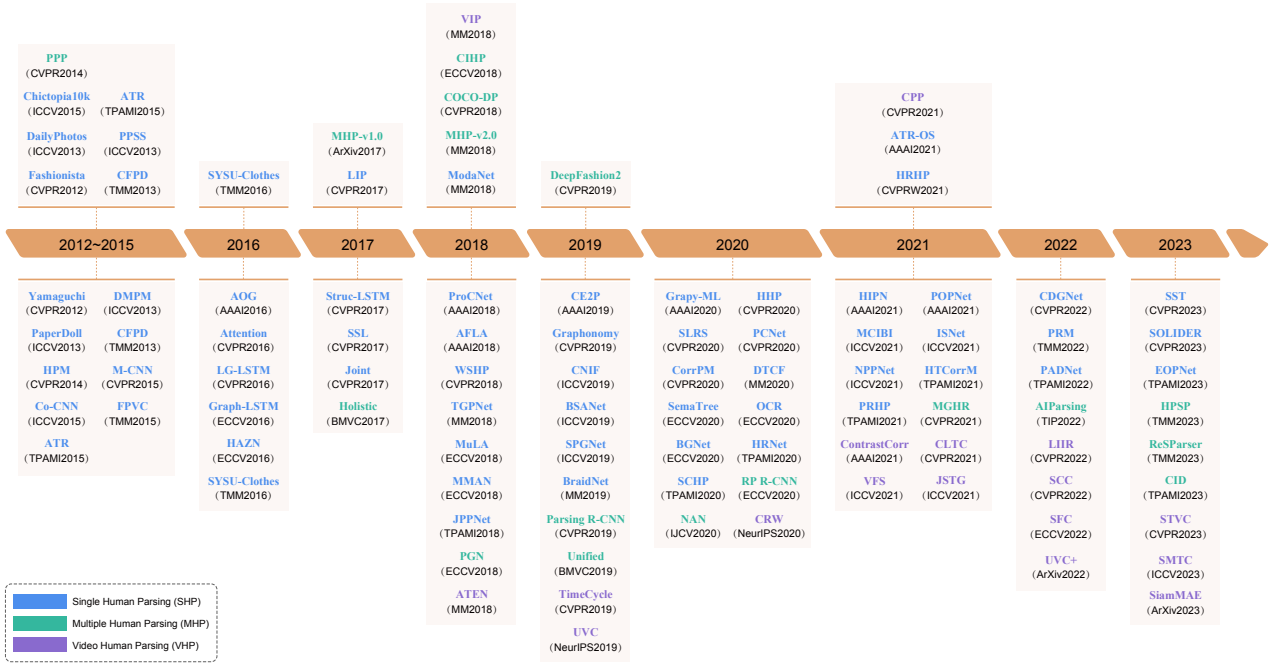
PPP
(CVPR2014)
Chictopia10k
(ICCV2015)
ATR
(TPAMI2015)
DailyPhotos
(ICCV2013)
PPSS
(ICCV2013)
Fashionista
(CVPR2012)
CFPD
(TMM2013)

SYSU-Clothes
(TMM2016)

MHP-v1.0
(ArXiv2017)
LIP
(CVPR2017)

VIP
(MM2018)
CIHP
(ECCV2018)
COCO-DP
(CVPR2018)
MHP-v2.0
(MM2018)
ModaNet
(MM2018)

DeepFashion2
(CVPR2019)

CPP
(CVPR2021)
ATR-OS
(AAAI2021)
HRHP
(CVPRW2021)

2012~2015

2016

2017

2018

2019

2020

2021

2022

2023

Yamaguchi
(CVPR2012)
DMPM
(ICCV2013)
PaperDoll
(ICCV2013)
CFPD
(TMM2013)
HPM
(CVPR2014)
M-CNN
(CVPR2015)
Co-CNN
(ICCV2015)
FPVC
(TMM2015)
ATR
(TPAMI2015)

AOG
(AAAI2016)
Attention
(CVPR2016)
LG-LSTM
(CVPR2016)
Graph-LSTM
(ECCV2016)
HAZN
(ECCV2016)
SYSU-Clothes
(TMM2016)

Struc-LSTM
(CVPR2017)
SSL
(CVPR2017)
Joint
(CVPR2017)
Holistic
(BMVC2017)

ProCNet
(AAAI2018)
AFLA
(AAAI2018)
WSHP
(CVPR2018)
TGPNet
(MM2018)
MuLA
(ECCV2018)
MMAN
(ECCV2018)
JPPNet
(TPAMI2018)
PGN
(ECCV2018)
ATEN
(MM2018)

CE2P
(AAAI2019)
Graphonomy
(CVPR2019)
CNIF
(ICCV2019)
BSANet
(ICCV2019)
SPGNet
(ICCV2019)
BraidNet
(MM2019)
Parsing R-CNN
(CVPR2019)
Unified
(BMVC2019)
TimeCycle
(CVPR2019)
UVC
(NeurIPS2019)

Grapy-ML
(AAAI2020)
HHP
(CVPR2020)
SLRS
(CVPR2020)
PCNet
(CVPR2020)
CorrPM
(CVPR2020)
DTCF
(MM2020)
SemaTree
(ECCV2020)
OCR
(ECCV2020)
BGNet
(ECCV2020)
HRNet
(TPAMI2020)
SCHP
(TPAMI2020)
RP R-CNN
(ECCV2020)
NAN
(IJCV2020)
CRW
(NeurIPS2020)

HIPN
(AAAI2021)
POPNet
(AAAI2021)
MCIBI
(ICCV2021)
ISNet
(ICCV2021)
NPPNet
(ICCV2021)
HTCorrM
(TPAMI2021)
PRHP
(TPAMI2021)
MGHR
(CVPR2021)
ContrastCorr
(AAAI2021)
CLTC
(CVPR2021)
VFS
(ICCV2021)
JSTG
(ICCV2021)

CDGNet
(CVPR2022)
PRM
(TMM2022)
PADNet
(TPAMI2022)
AIParsing
(TIP2022)
LIIR
(CVPR2022)
SCC
(CVPR2022)
SFC
(ECCV2022)
UVC+
(ArXiv2022)

SST
(CVPR2023)
SOLIDER
(CVPR2023)
EOPNet
(TPAMI2023)
HPSP
(TMM2023)
ReSParser
(TMM2023)
CID
(TPAMI2023)
STVC
(CVPR2023)
SMTC
(ICCV2023)
SiamMAE
(ArXiv2023)

Single Human Parsing (SHP)
Multiple Human Parsing (MHP)
Video Human Parsing (VHP)